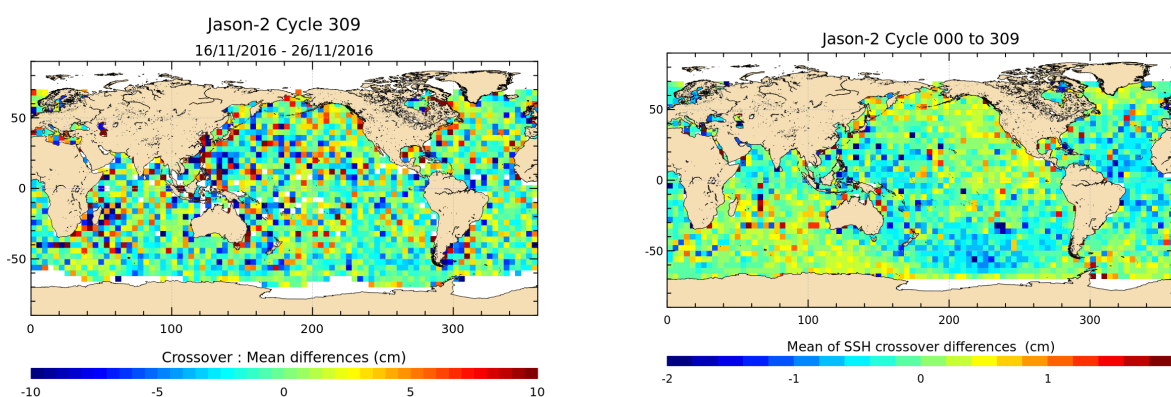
Jason-2 Cycle 309
16/11/2016 - 26/11/2016

50
0
-50
0
100
200
300

Crossover : Mean differences (cm)
-10
-5
0
5
10

Jason-2 Cycle 000 to 309

50
0
-50
0
100
200
300

Mean of SSH crossover differences (cm)
-2
-1
0
1